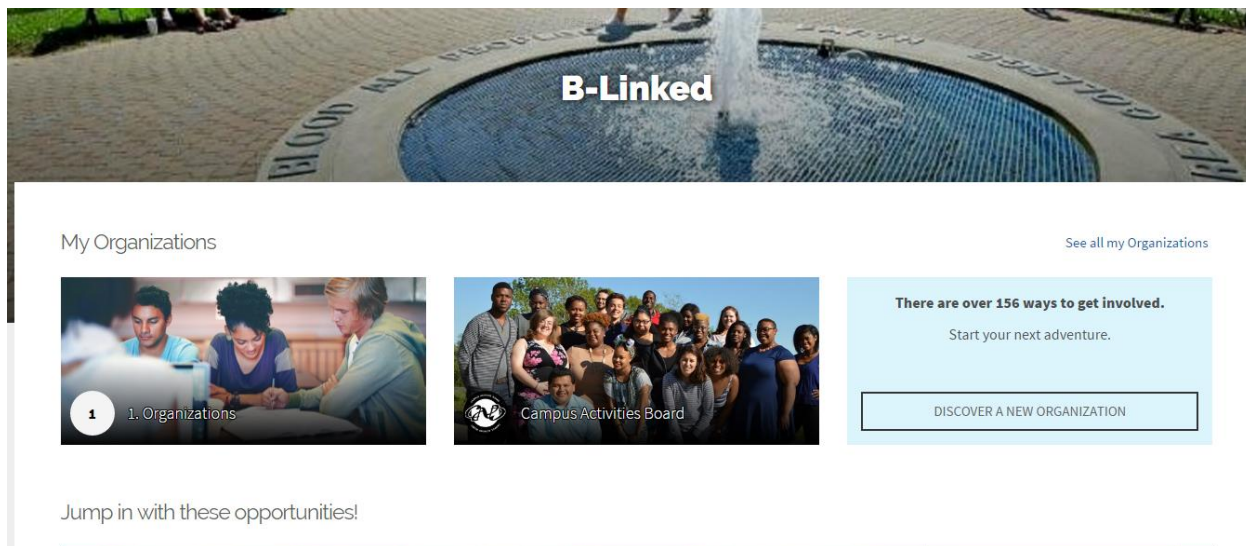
B-Linked

My Organizations

See all my Organizations

1

1. Organizations

Campus Activities Board

There are over 156 ways to get involved.

Start your next adventure.

DISCOVER A NEW ORGANIZATION

Jump in with these opportunities!